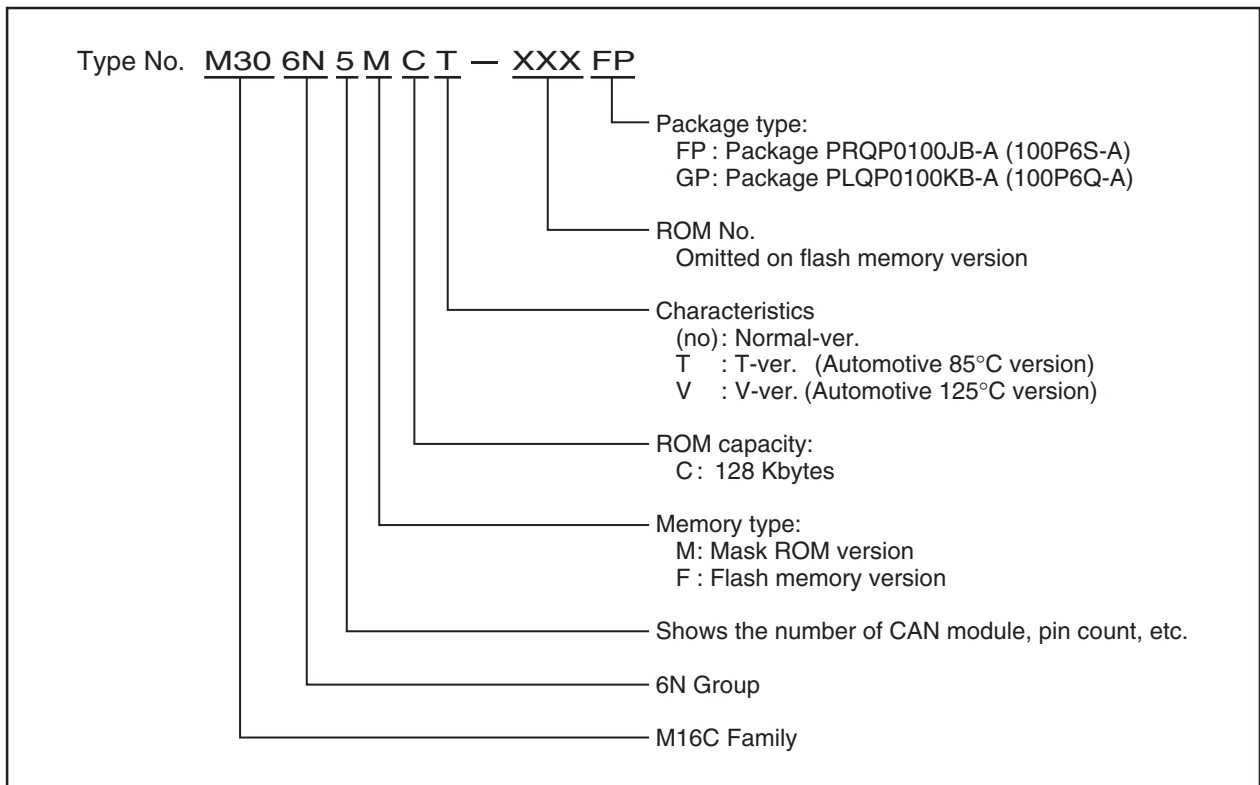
Type No. M30 6N 5 M C T — XXX FP

Package type:
FP : Package PRQP0100JB-A (100P6S-A)
GP: Package PLQP0100KB-A (100P6Q-A)

ROM No.
Omitted on flash memory version

Characteristics
(no) : Normal-ver.
T : T-ver. (Automotive 85°C version)
V : V-ver. (Automotive 125°C version)

ROM capacity:
C : 128 Kbytes

Memory type:
M: Mask ROM version
F : Flash memory version

Shows the number of CAN module, pin count, etc.

6N Group

M16C Family